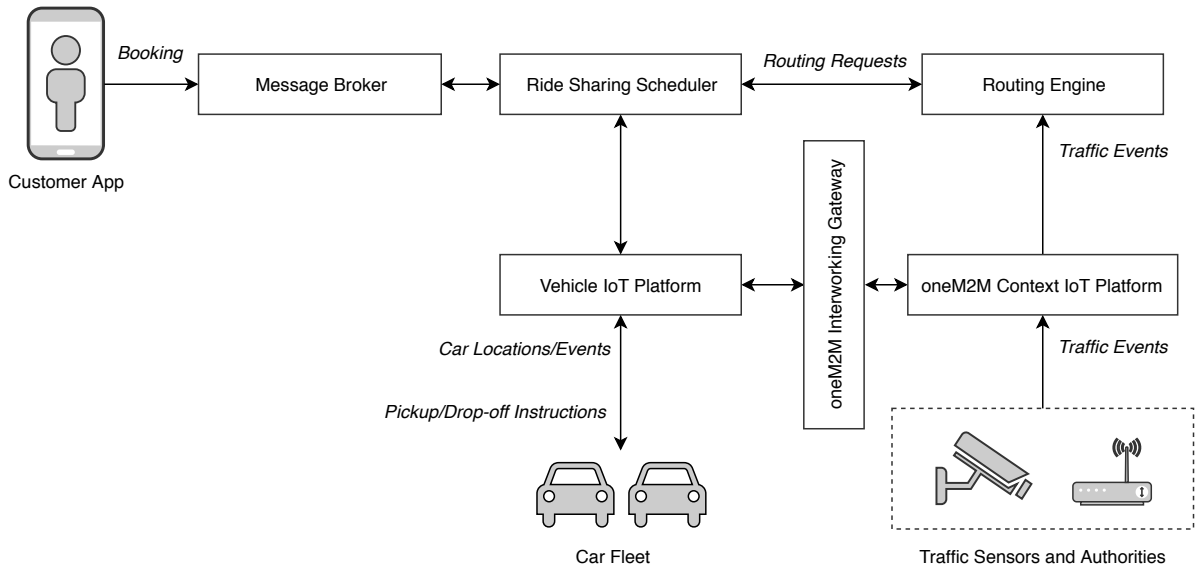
Booking

Message Broker

Ride Sharing Scheduler

Routing Requests

Routing Engine

Customer App

Traffic Events

oneM2M Interworking Gateway

Vehicle IoT Platform

oneM2M Context IoT Platform

Car Locations/Events

Traffic Events

Pickup/Drop-off Instructions

Car Fleet

Traffic Sensors and Authorities